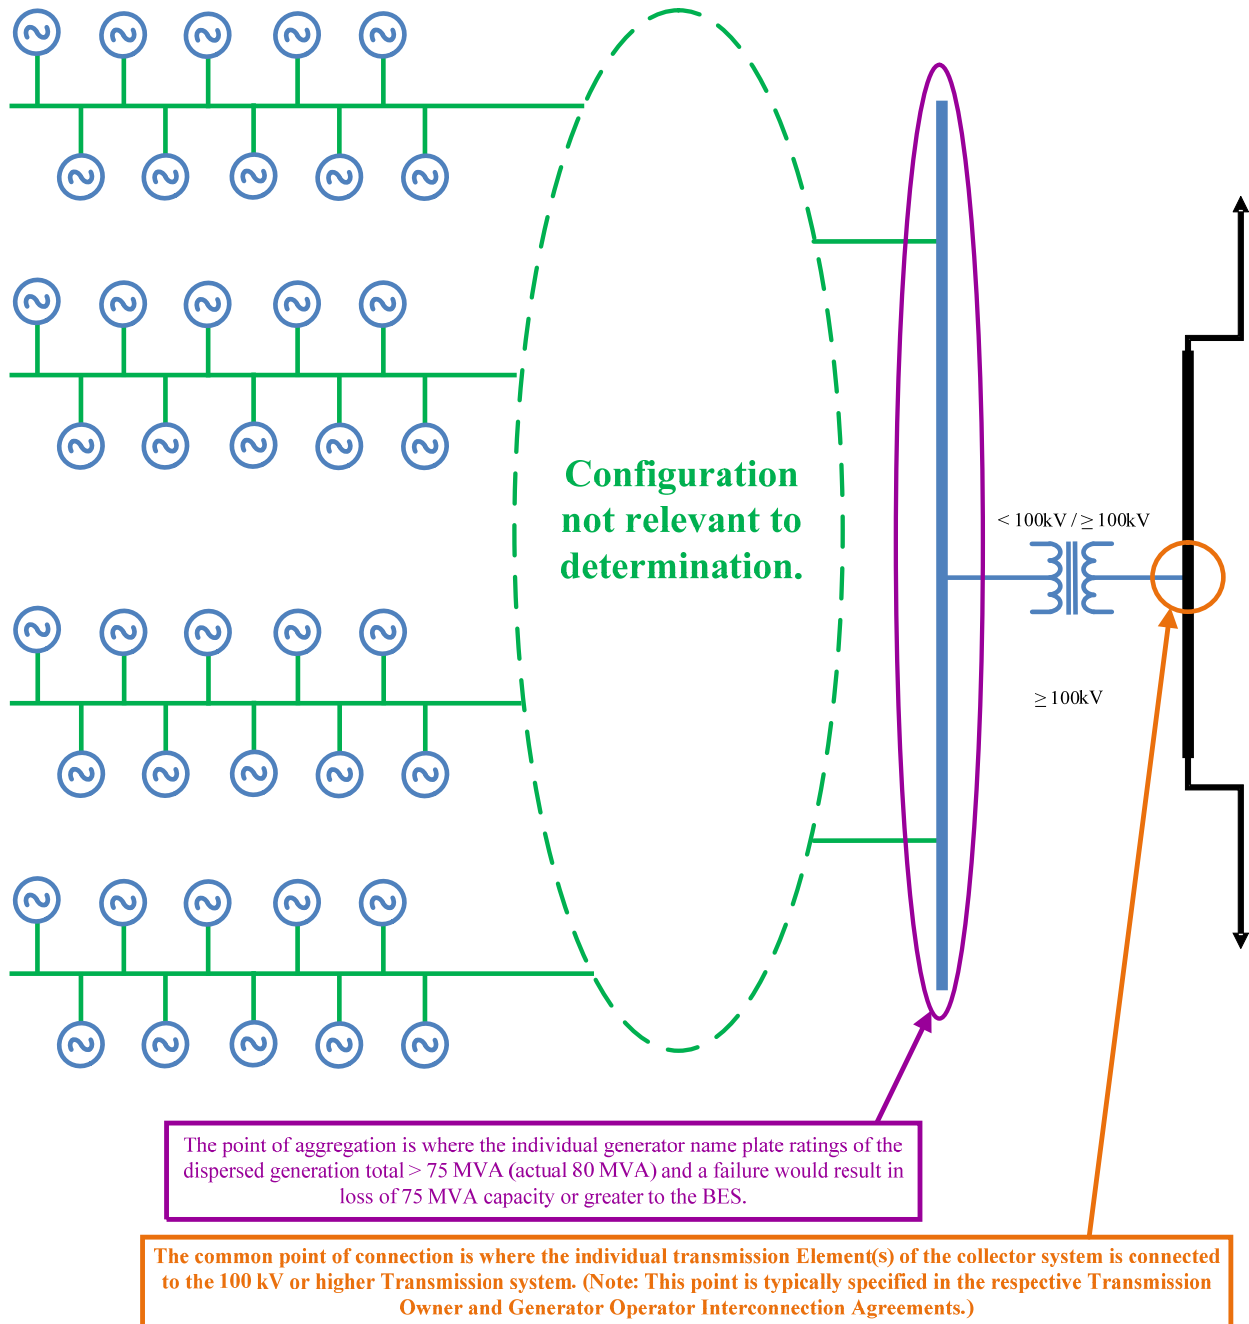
Configuration not relevant to determination.

< 100kV / ≥ 100kV

≥ 100kV

The point of aggregation is where the individual generator name plate ratings of the dispersed generation total > 75 MVA (actual 80 MVA) and a failure would result in loss of 75 MVA capacity or greater to the BES.

The common point of connection is where the individual transmission Element(s) of the collector system is connected to the 100 kV or higher Transmission system. (Note: This point is typically specified in the respective Transmission Owner and Generator Operator Interconnection Agreements.)